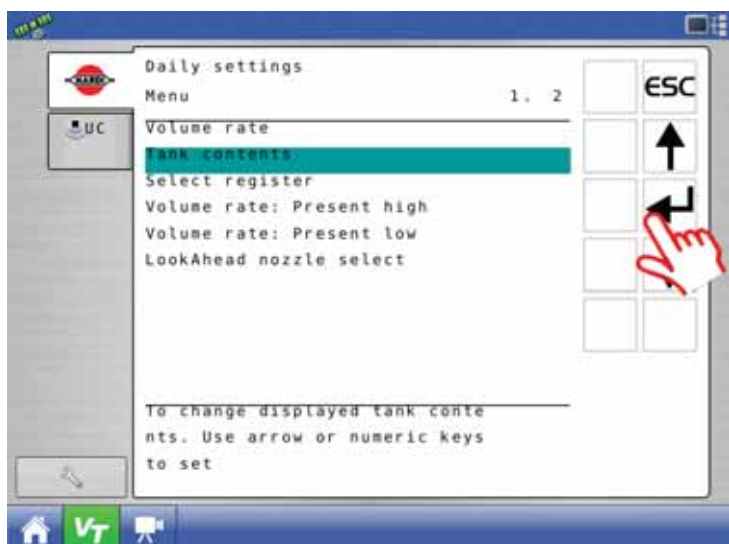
HARDI

UC

Daily settings

Menu 1. 2

Volume rate

Tank contents

Select register

Volume rate: Present high

Volume rate: Present low

LookAhead nozzle select

To change displayed tank contents. Use arrow or numeric keys to set

ESC

VT